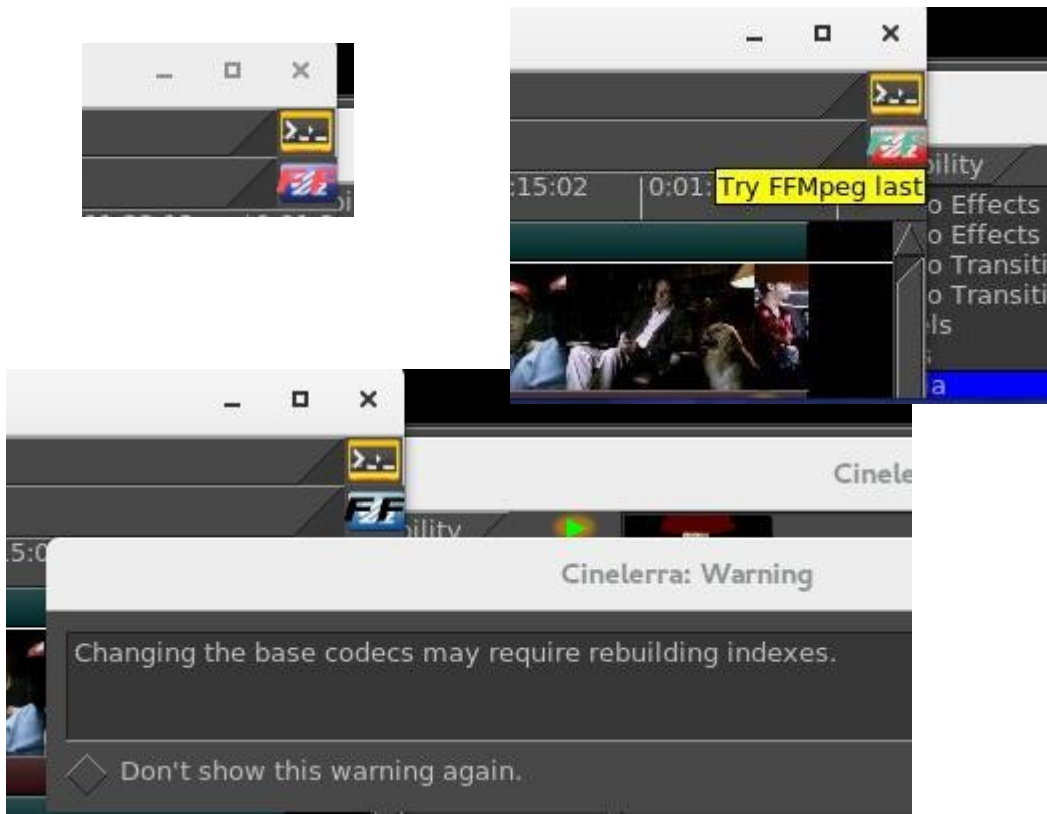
:15:02
0:01:
Try FFMpeg last
bility
o Effects
o Effects
o Transiti
o Transiti
els
a

Cinele
bility
Cinelerra: Warning
Changing the base codecs may require rebuilding indexes.
Don't show this warning again.